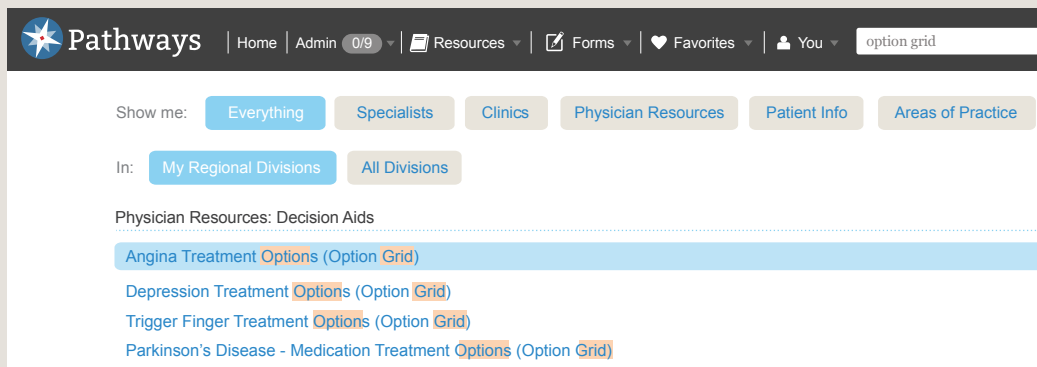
Pathways | Home | Admin 0/9 | Resources | Forms | Favorites | You
option grid

Show me: Everything Specialists Clinics Physician Resources Patient Info Areas of Practice

In: My Regional Divisions All Divisions

Physician Resources: Decision Aids

Angina Treatment Options (Option Grid)

Depression Treatment Options (Option Grid)

Trigger Finger Treatment Options (Option Grid)

Parkinson’s Disease - Medication Treatment Options (Option Grid)